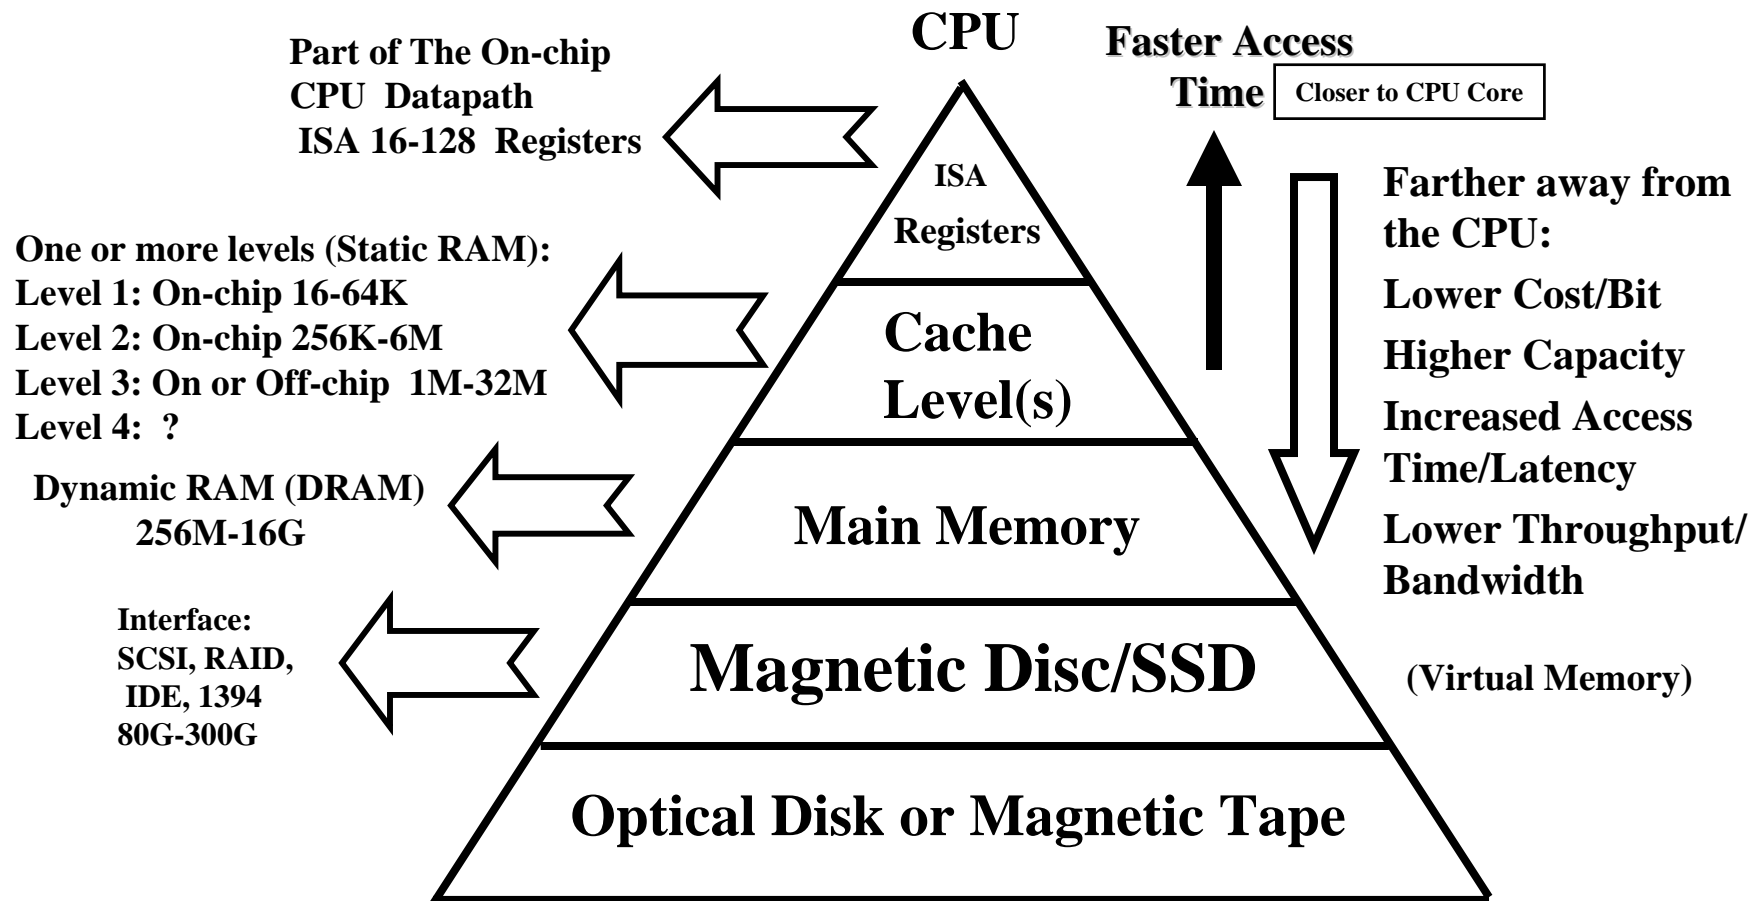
CPU

Faster Access Time

Closer to CPU Core

Part of The On-chip CPU Datapath ISA 16-128 Registers

ISA Registers

Farther away from the CPU:

Lower Cost/Bit

Higher Capacity

Increased Access Time/Latency

Lower Throughput/ Bandwidth

One or more levels (Static RAM):
Level 1: On-chip 16-64K
Level 2: On-chip 256K-6M
Level 3: On or Off-chip 1M-32M
Level 4: ?

Cache Level(s)

Dynamic RAM (DRAM) 256M-16G

Main Memory

Interface: SCSI, RAID, IDE, 1394 80G-300G

Magnetic Disc/SSD

(Virtual Memory)

Optical Disk or Magnetic Tape